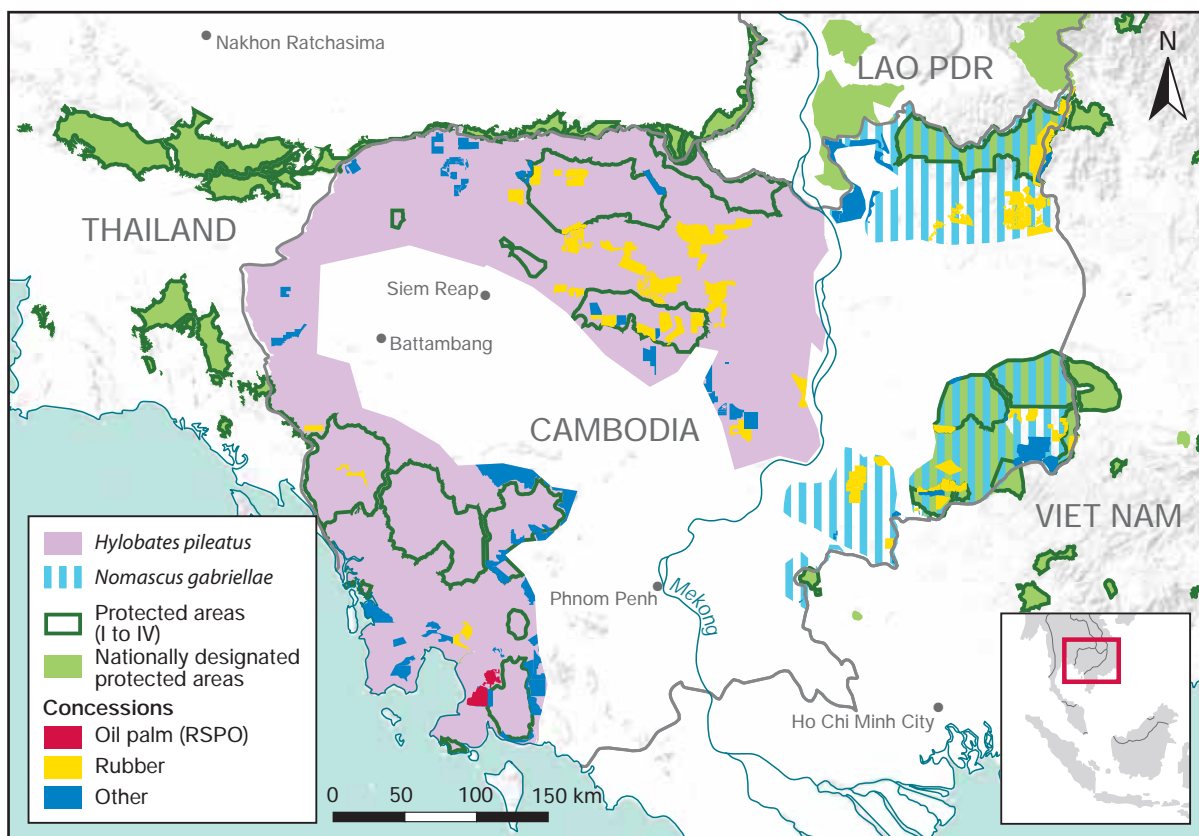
Nakhon Ratchasima

LAO PDR

N

THAILAND

Siem Reap

Battambang

CAMBODIA

VIET NAM

Phnom Penh

Mekong

Ho Chi Minh City

*Hylobates pileatus*

*Nomascus gabriellae*

Protected areas (I to IV)

Nationally designated protected areas

Concessions

Oil palm (RSPO)

Rubber

Other

0 50 100 150 km